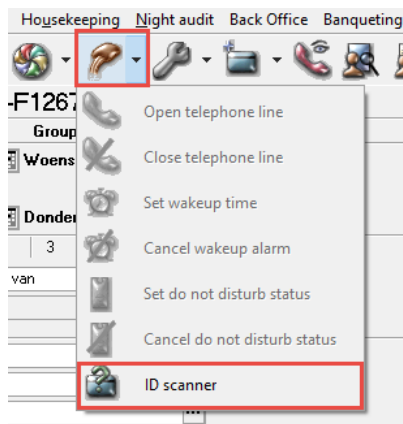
Housekeeping Night audit Back Office Banqueting

-F1267
Group
Woens
Donder
3
van

Open telephone line
Close telephone line
Set wakeup time
Cancel wakeup alarm
Set do not disturb status
Cancel do not disturb status
ID scanner